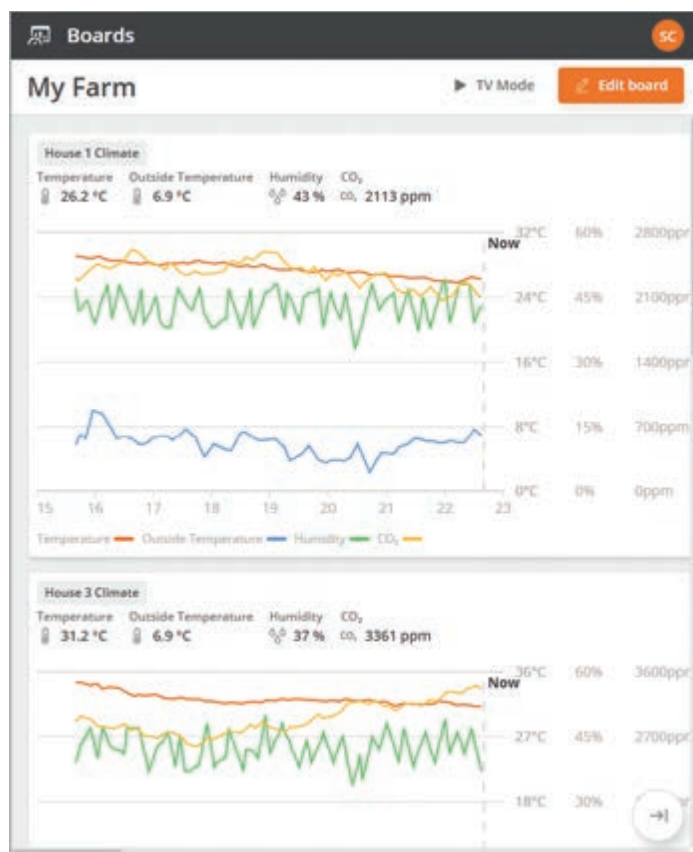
Boards

SC

My Farm

TV Mode

Edit board

House 1 Climate

Temperature 26.2 °C

Outside Temperature 6.9 °C

Humidity 43 %

$CO_2$ 2113 ppm

Now

32°C 60% 2800ppm

24°C 45% 2100ppm

16°C 30% 1400ppm

8°C 15% 700ppm

0°C 0% 0ppm

15 16 17 18 19 20 21 22 23

Temperature Outside Temperature Humidity $CO_2$

House 3 Climate

Temperature 31.2 °C

Outside Temperature 6.9 °C

Humidity 37 %

$CO_2$ 3361 ppm

Now

36°C 60% 3600ppm

27°C 45% 2700ppm

18°C 30%